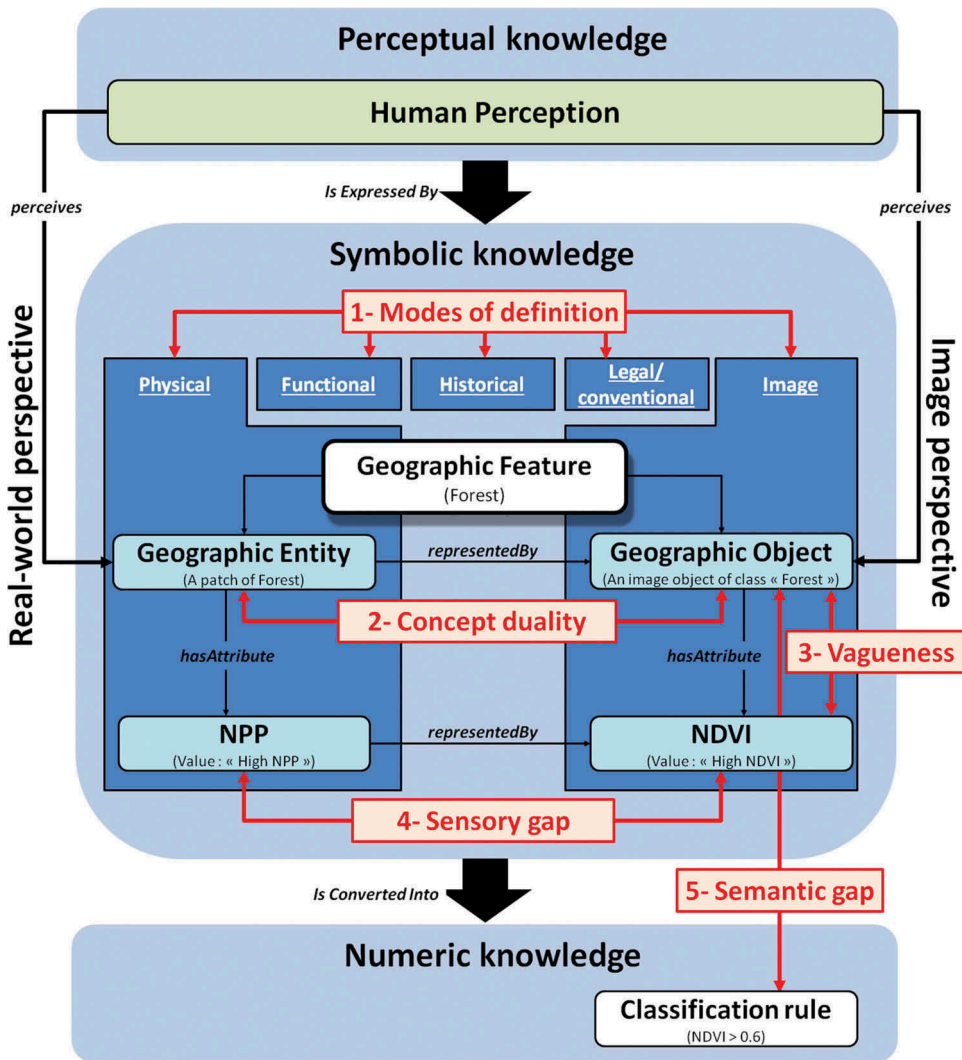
Perceptual knowledge

Human Perception

perceives

Is Expressed By

perceives

Symbolic knowledge

Real-world perspective

1- Modes of definition

Image perspective

Physical

Functional

Historical

Legal/ conventional

Image

Geographic Feature
(Forest)

Geographic Entity
(A patch of Forest)

representedBy

Geographic Object
(An image object of class « Forest »)

2- Concept duality

hasAttribute

hasAttribute

3- Vagueness

NPP
(Value : « High NPP »)

representedBy

NDVI
(Value : « High NDVI »)

4- Sensory gap

Is Converted Into

5- Semantic gap

Numeric knowledge

Classification rule
(NDVI > 0.6)